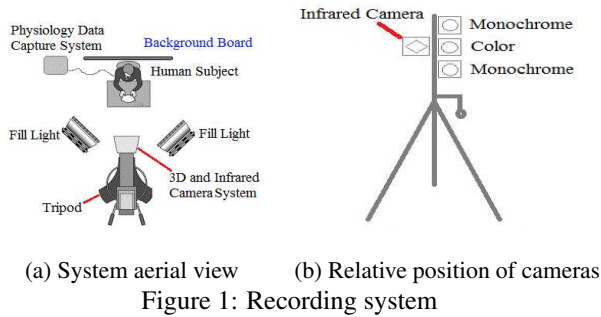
Physiology Data Capture System

Background Board

Human Subject

Fill Light

Fill Light

3D and Infrared Camera System

Tripod

Infrared Camera

Monochrome

Color

Monochrome

(a) System aerial view

(b) Relative position of cameras

Figure 1: Recording system